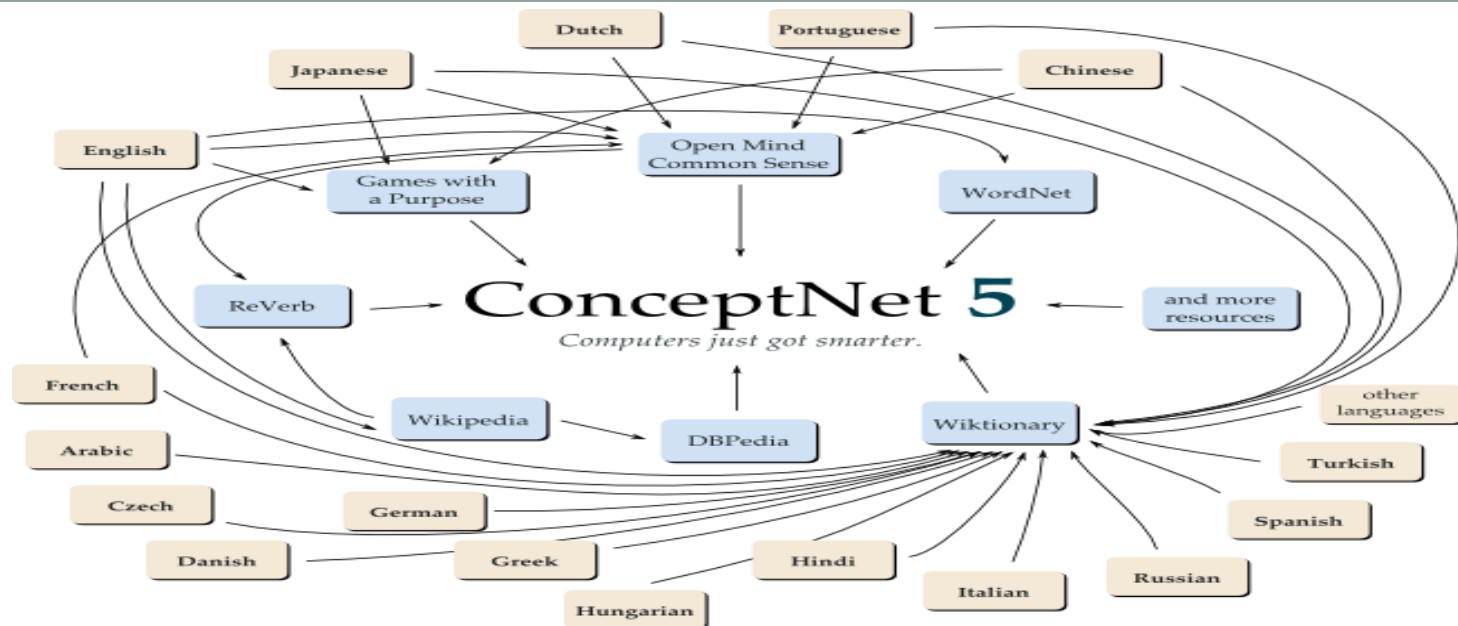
Dutch

Portuguese

Japanese

Chinese

English

Open Mind Common Sense

Games with a Purpose

WordNet

ReVerb

ConceptNet 5

Computers just got smarter.

and more resources

French

other languages

Wikipedia

DBPedia

Wiktionary

Arabic

Turkish

Czech

German

Spanish

Danish

Greek

Hindi

Russian

Italian

Hungarian